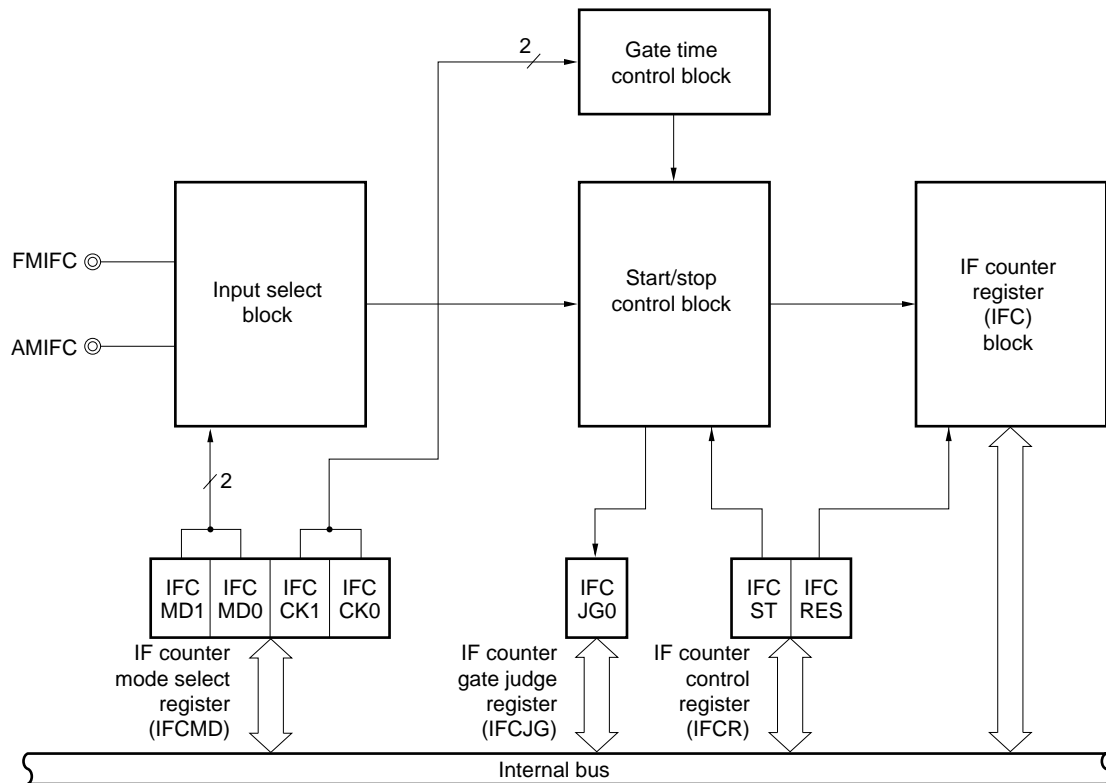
2

Gate time control block

FMIFC

AMIFC

Input select block

Start/stop control block

IF counter register (IFC) block

2

| IFC MD1 | IFC MD0 | IFC CK1 | IFC CK0 |
|---|---|---|---|

IFC JG0

| IFC ST | IFC RES |
|---|---|

IF counter mode select register (IFCMD)

IF counter gate judge register (IFCJG)

IF counter control register (IFCR)

Internal bus